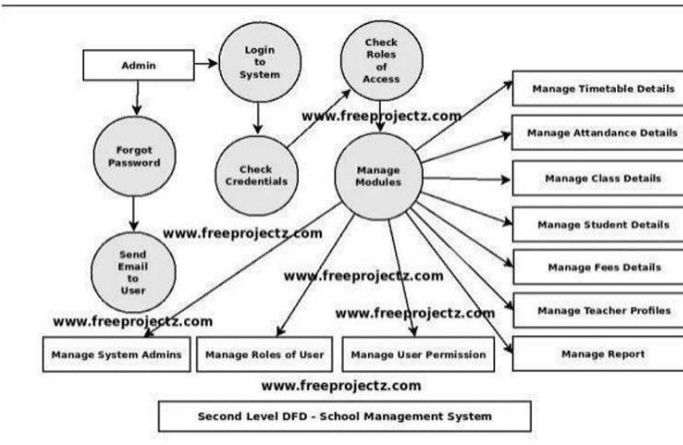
Admin

Login to System

Check Roles of Access

www.freeprojectz.com

Manage Timetable Details

Manage Attandance Details

Forgot Password

Check Credentials

Manage Modules

Manage Class Details

Manage Student Details

www.freeprojectz.com

Send Email to User

www.freeprojectz.com

Manage Fees Details

Manage Teacher Profiles

www.freeprojectz.com

www.freeprojectz.com

Manage Report

Manage System Admins

Manage Roles of User

Manage User Permission

www.freeprojectz.com

Second Level DFD - School Management System